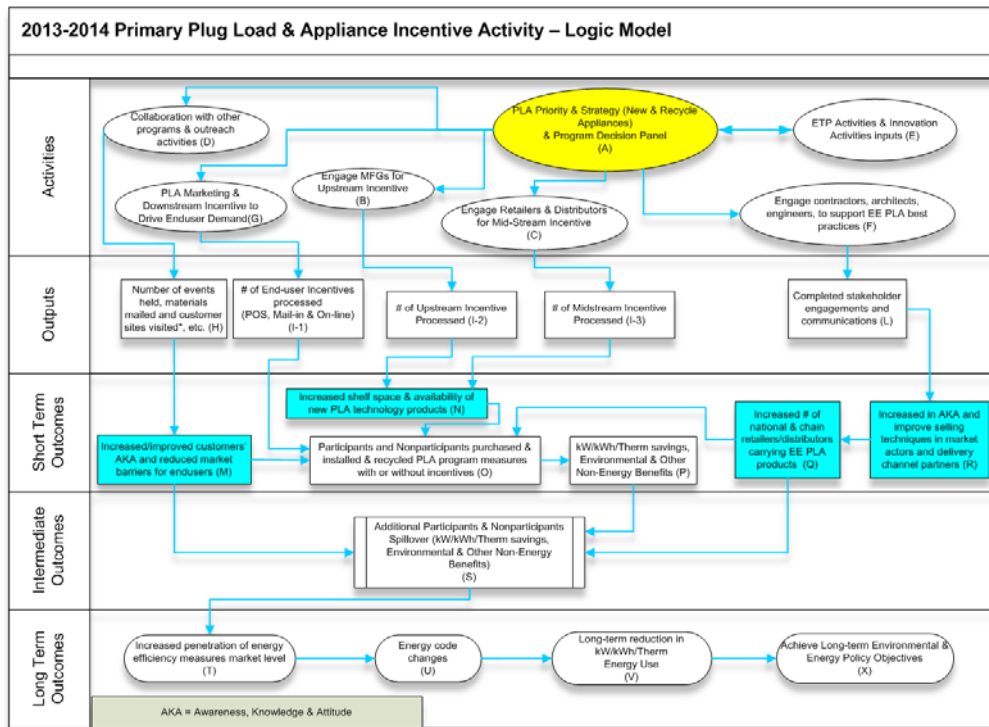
2013-2014 Primary Plug Load & Appliance Incentive Activity – Logic Model

Activities

Collaboration with other programs & outreach activities (D)

PLA Priority & Strategy (New & Recycle Appliances) & Program Decision Panel (A)

ETP Activities & Innovation Activities inputs (E)

PLA Marketing & Downstream Incentive to Drive Enduser Demand(G)

Engage MFGs for Upstream Incentive (B)

Engage Retailers & Distributors for Mid-Stream Incentive (C)

Engage contractors, architects, engineers, to support EE PLA best practices (F)

Outputs

Number of events held, materials mailed and customer sites visited*, etc. (H)

# of End-user Incentives processed (POS, Mail-in & On-line) (I-1)

# of Upstream Incentive Processed (I-2)

# of Midstream Incentive Processed (I-3)

Completed stakeholder engagements and communications (L)

Short Term Outcomes

Increased shelf space & availability of new PLA technology products (N)

Increased/improved customers' AKA and reduced market barriers for endusers (M)

Participants and Nonparticipants purchased & installed & recycled PLA program measures with or without incentives (O)

kW/kWh/Therm savings, Environmental & Other Non-Energy Benefits (P)

Increased # of national & chain retailers/distributors carrying EE PLA products (Q)

Increased in AKA and improve selling techniques in market actors and delivery channel partners (R)

Intermediate Outcomes

Additional Participants & Nonparticipants Spillover (kW/kWh/Therm savings, Environmental & Other Non-Energy Benefits) (S)

Long Term Outcomes

Increased penetration of energy efficiency measures market level (T)

Energy code changes (U)

Long-term reduction in kW/kWh/Therm Energy Use (V)

Achieve Long-term Environmental & Energy Policy Objectives (X)

AKA = Awareness, Knowledge & Attitude